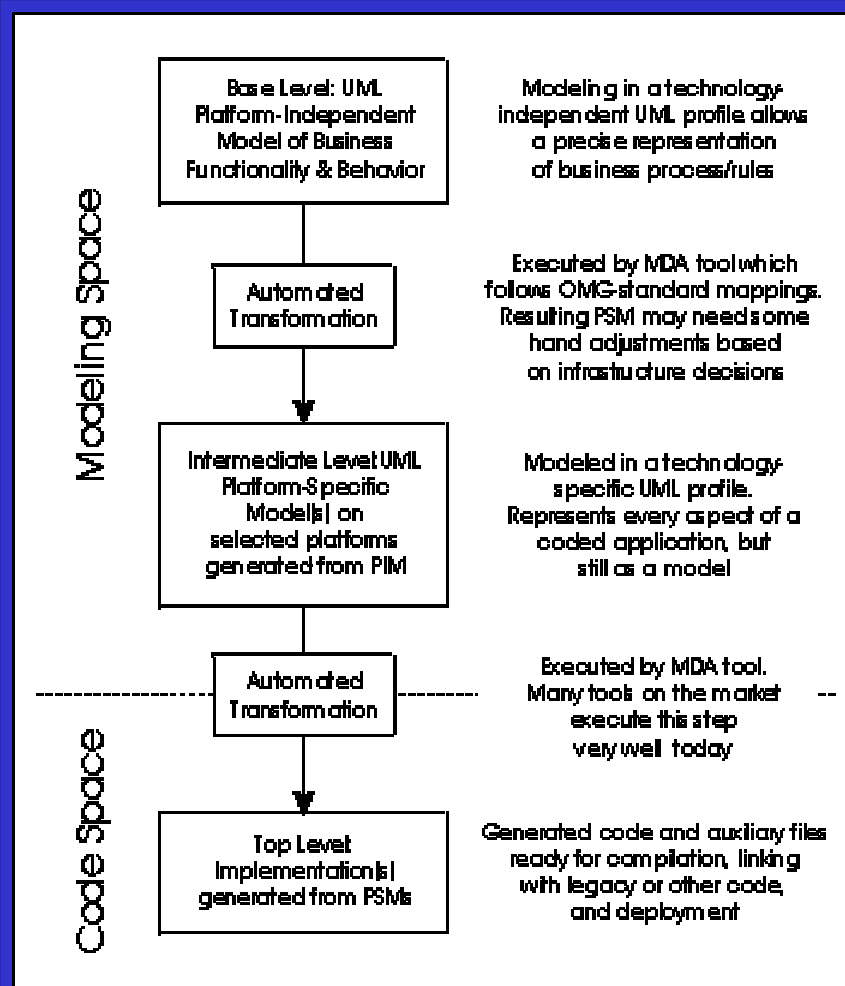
Modeling Space

Base Level: UML Platform-Independent Model of Business Functionality & Behavior

Modeling in a technology-independent UML profile allows a precise representation of business process/rules

Automated Transformation

Executed by MDA tool which follows OMG-standard mappings. Resulting PSM may need some hand adjustments based on infrastructure decisions

Intermediate Level: UML Platform-Specific Model(s) on selected platforms generated from PIM

Modeled in a technology-specific UML profile. Represents every aspect of a coded application, but still as a model

Automated Transformation

Executed by MDA tool. Many tools on the market execute this step very well today

Code Space

Top Level Implementation(s) generated from PSMs

Generated code and auxiliary files ready for compilation, linking with legacy or other code, and deployment